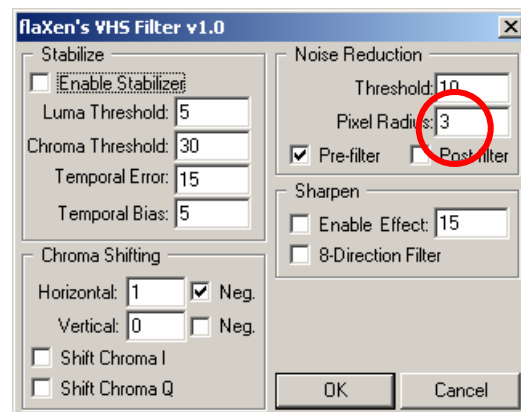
flaXen's VHS Filter v1.0

Stabilize

Enable Stabilizer

Luma Threshold: 5

Chroma Threshold: 30

Temporal Error: 15

Temporal Bias: 5

Chroma Shifting

Horizontal: 1 Neg.

Vertical: 0 Neg.

Shift Chroma I

Shift Chroma Q

Noise Reduction

Threshold: 10

Pixel Radius: 3

Pre-filter Post-filter

Sharpen

Enable Effect: 15

8-Direction Filter

OK

Cancel